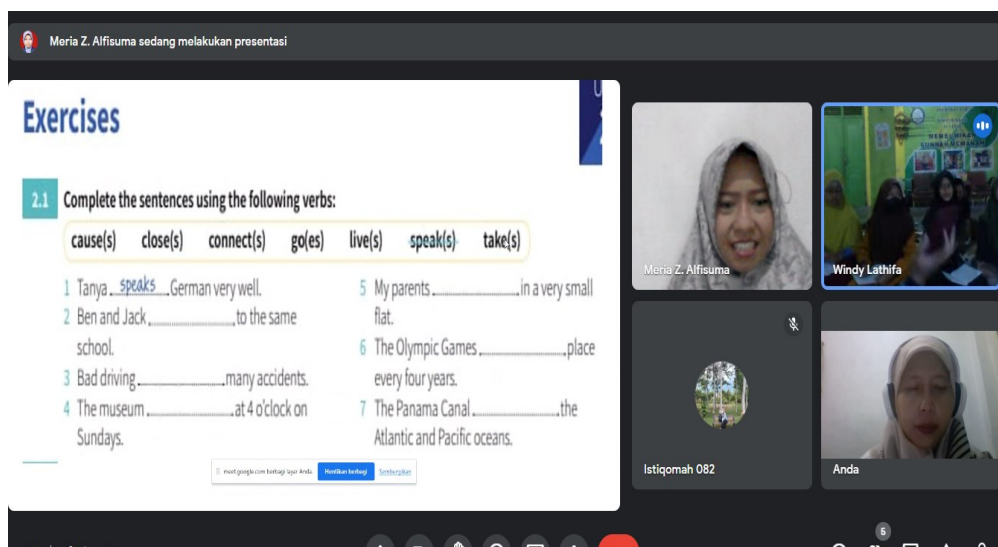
Meria Z. Alfisuma sedang melakukan presentasi

Exercises

2.1 Complete the sentences using the following verbs:

cause(s) close(s) connect(s) go(es) live(s) speak(s) take(s)

1 Tanya speaks German very well.
2 Ben and Jack ............ to the same school.
3 Bad driving ............ many accidents.
4 The museum ............ at 4 o'clock on Sundays.

5 My parents ............ in a very small flat.
6 The Olympic Games ............ place every four years.
7 The Panama Canal ............ the Atlantic and Pacific oceans.

meet.google.com berbagi layar Anda. Hentikan berbagi Sembunyikan

Meria Z. Alfisuma

Windy Lathifa

Istiqomah 082

Anda

5